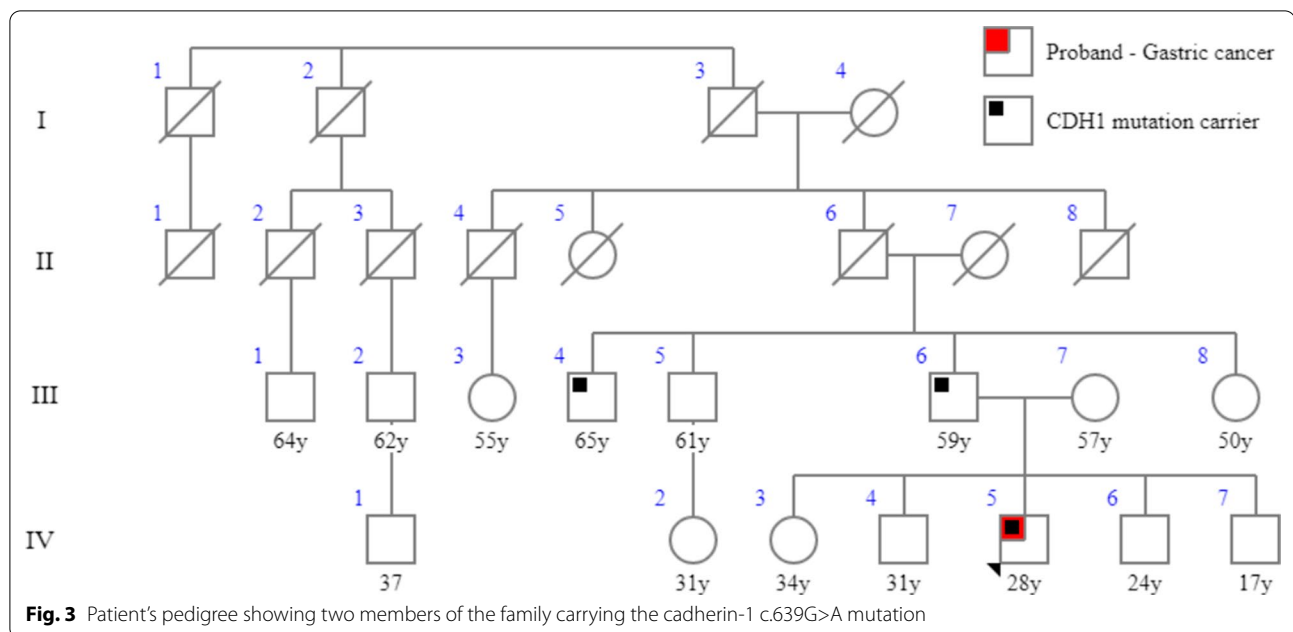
Proband - Gastric cancer

CDH1 mutation carrier

I

1 2 3 4

II

1 2 3 4 5 6 7 8

III

1 2 3 4 5 6 7 8

64y 62y 55y 65y 61y 59y 57y 50y

IV

1 2 3 4 5 6 7

37 31y 34y 31y 28y 24y 17y

**Fig. 3** Patient's pedigree showing two members of the family carrying the cadherin-1 c.639G>A mutation